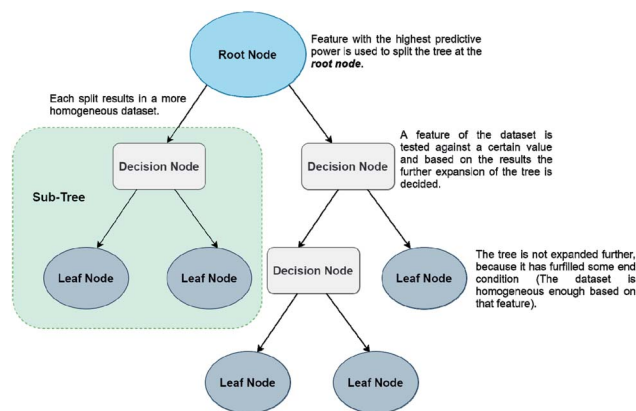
Root Node

Feature with the highest predictive power is used to split the tree at the ***root node.***

Each split results in a more homogeneous dataset.

Sub-Tree

Decision Node

Decision Node

A feature of the dataset is tested against a certain value and based on the results the further expansion of the tree is decided.

Leaf Node

Leaf Node

Decision Node

Leaf Node

The tree is not expanded further, because it has fulfilled some end condition (The dataset is homogeneous enough based on that feature).

Leaf Node

Leaf Node